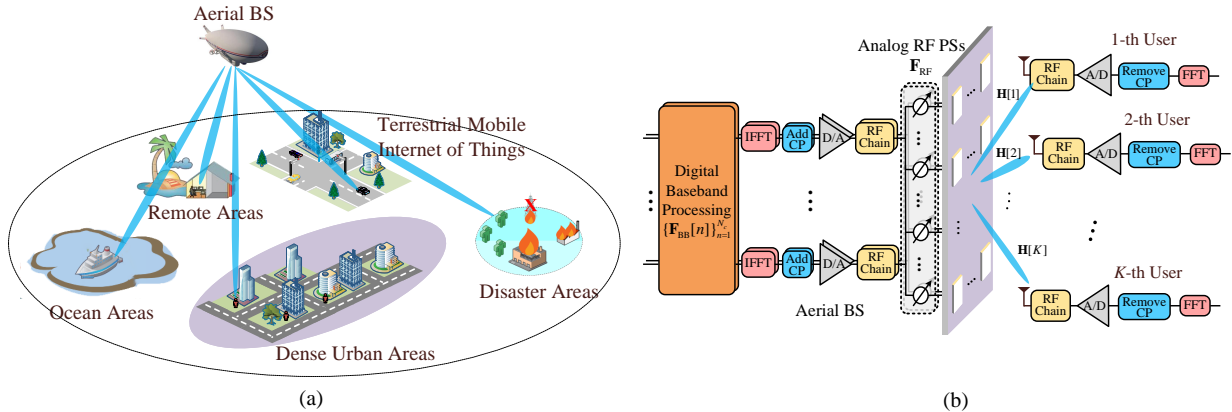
Aerial BS

Terrestrial Mobile Internet of Things

Remote Areas

Ocean Areas

Dense Urban Areas

Disaster Areas

(a)

Analog RF PSs

$\mathbf{F}_{\text{RF}}$

Digital Baseband Processing $\{\mathbf{F}_{\text{BB}}[n]\}_{n=1}^{N_c}$

IFFT

Add CP

D/A

RF Chain

IFFT

Add CP

D/A

RF Chain

Aerial BS

$\mathbf{H}[1]$

$\mathbf{H}[2]$

$\mathbf{H}[K]$

1-th User

RF Chain

A/D

Remove CP

FFT

2-th User

RF Chain

A/D

Remove CP

FFT

$K$-th User

RF Chain

A/D

Remove CP

FFT

(b)